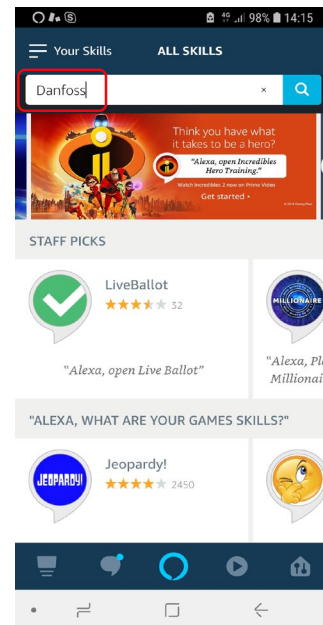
4G 98% 14:15

Your Skills ALL SKILLS

Danfoss ×

Think you have what it takes to be a hero?

"Alexa, open Incredibles Hero Training."

Watch Incredibles 2 now on Prime Video

Get started ›

© 2018 Disney/Pixar

STAFF PICKS

LiveBallot
32

"Alexa, open Live Ballot"

MILLIONAIRE

"Alexa, Pl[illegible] Millionai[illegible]

"ALEXA, WHAT ARE YOUR GAMES SKILLS?"

JEOPARDY!

Jeopardy!
2450